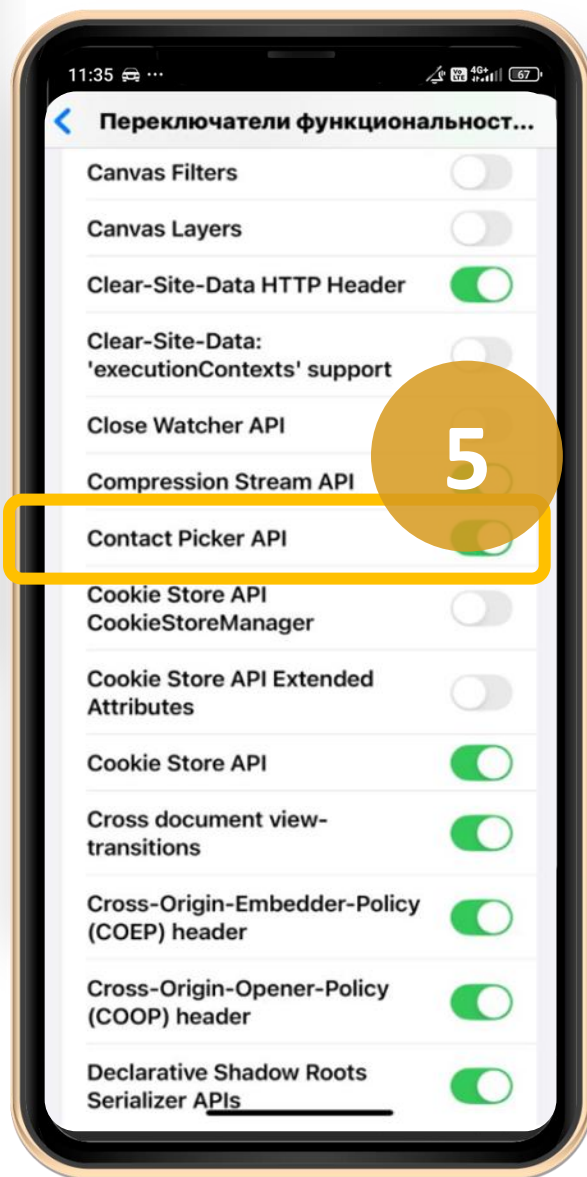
11:35 ··· 67

Переключатели функциональност...

Canvas Filters

Canvas Layers

Clear-Site-Data HTTP Header

Clear-Site-Data: 'executionContexts' support

Close Watcher API

Compression Stream API

5

Contact Picker API

Cookie Store API CookieStoreManager

Cookie Store API Extended Attributes

Cookie Store API

Cross document view-transitions

Cross-Origin-Embedder-Policy (COEP) header

Cross-Origin-Opener-Policy (COOP) header

Declarative Shadow Roots Serializer APIs